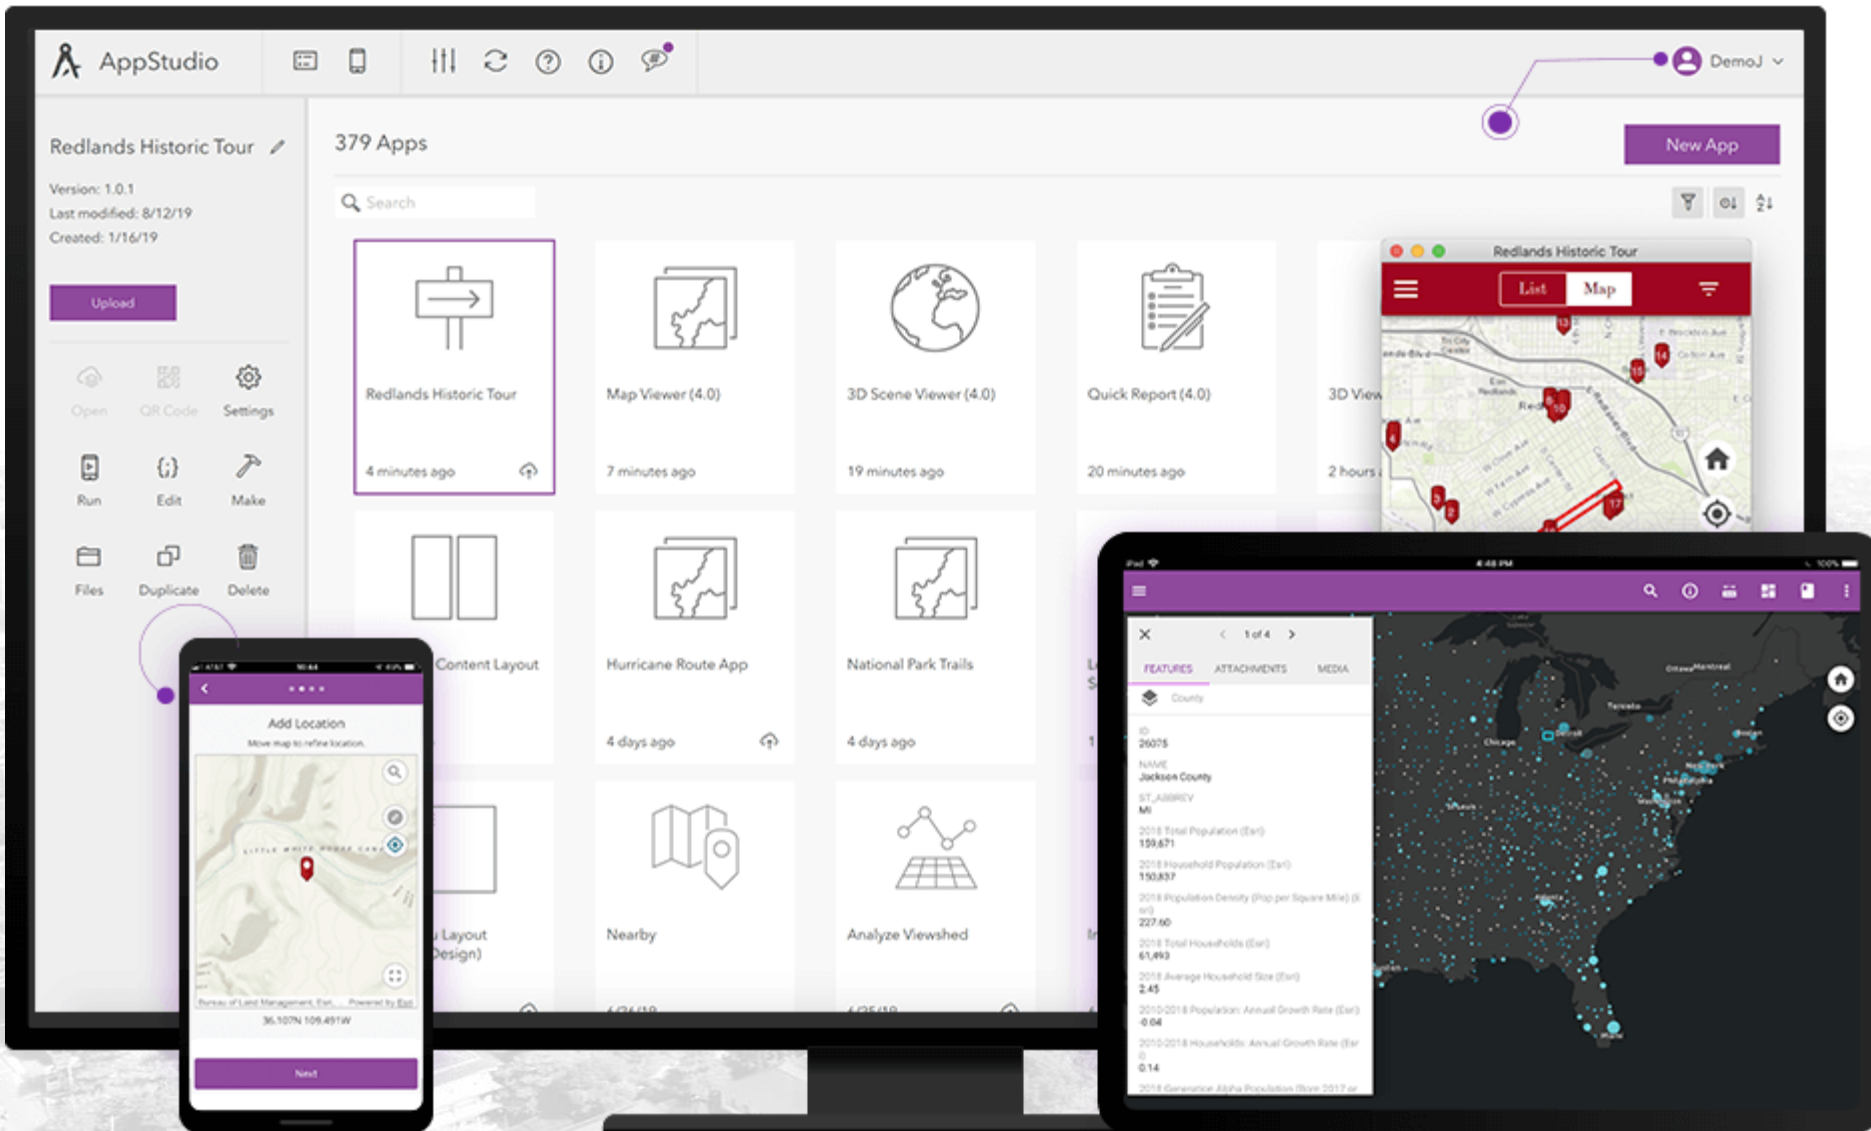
AppStudio

DemoJ

Redlands Historic Tour

Version: 1.0.1
Last modified: 8/12/19
Created: 1/16/19

Upload

Open
QR Code
Settings
Run
Edit
Make
Files
Duplicate
Delete

379 Apps

New App

Search

Redlands Historic Tour
4 minutes ago

Map Viewer (4.0)
7 minutes ago

3D Scene Viewer (4.0)
19 minutes ago

Quick Report (4.0)
20 minutes ago

3D View
2 hours

Content Layout

Hurricane Route App
4 days ago

National Park Trails
4 days ago

Layout
Design)

Nearby

Analyze Viewshed

Redlands Historic Tour
List
Map

Add Location
Move map to refine location.
36.107N 109.491W
Next

1 of 4
FEATURES
ATTACHMENTS
MEDIA
County
ID
26075
NAME
Jackson County
ST_ABBREV
MI
2018 Total Population (Esri)
159,671
2018 Household Population (Esri)
150,837
2018 Population Density (Pop per Square Mile) (Esri)
227.60
2018 Total Households (Esri)
61,493
2018 Average Household Size (Esri)
2.45
2010-2018 Population: Annual Growth Rate (Esri)
-0.04
2010-2018 Households: Annual Growth Rate (Esri)
0.14